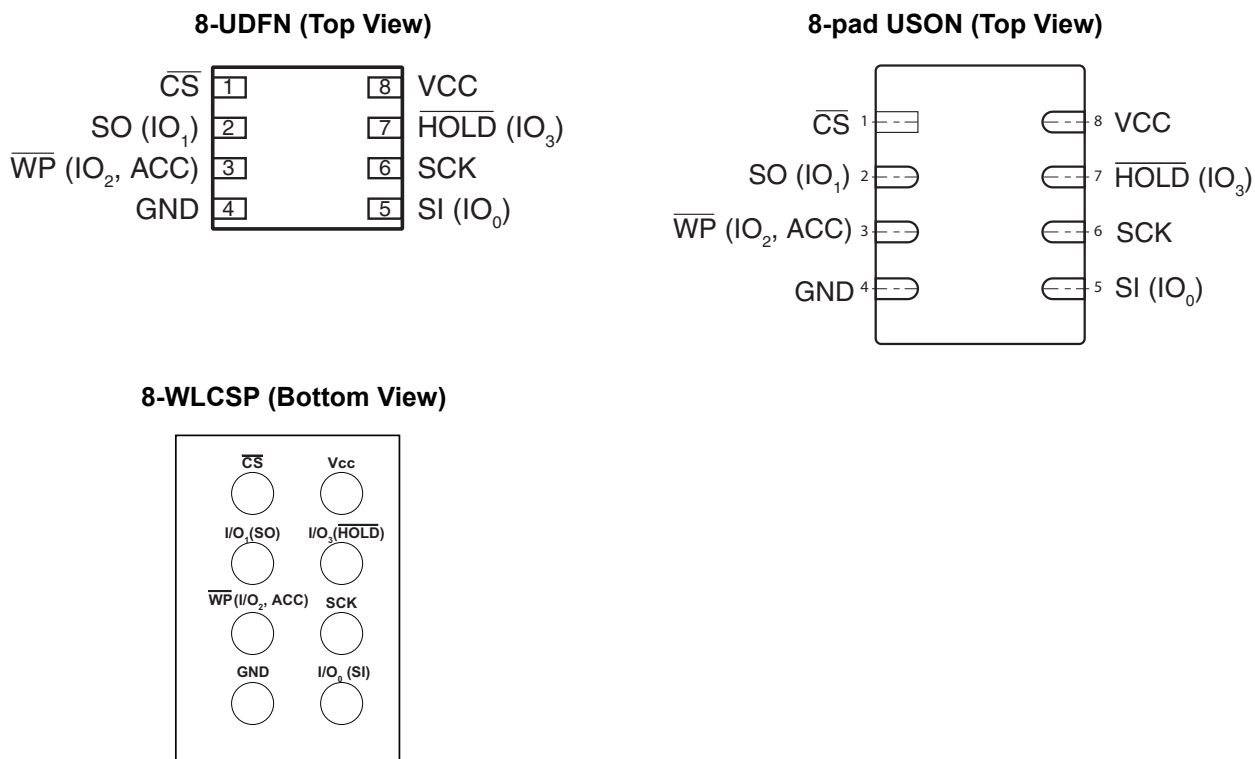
8-UDFN (Top View)

$\overline{CS}$ 1
SO ($IO_1$) 2
$\overline{WP}$ ($IO_2$, ACC) 3
GND 4
8 VCC
7 $\overline{HOLD}$ ($IO_3$)
6 SCK
5 SI ($IO_0$)

8-pad USON (Top View)

$\overline{CS}$ 1
SO ($IO_1$) 2
$\overline{WP}$ ($IO_2$, ACC) 3
GND 4
8 VCC
7 $\overline{HOLD}$ ($IO_3$)
6 SCK
5 SI ($IO_0$)

8-WLCSP (Bottom View)

$\overline{CS}$
Vcc
$I/O_1$(SO)
$I/O_3$($\overline{HOLD}$)
$\overline{WP}$($I/O_2$, ACC)
SCK
GND
$I/O_0$ (SI)